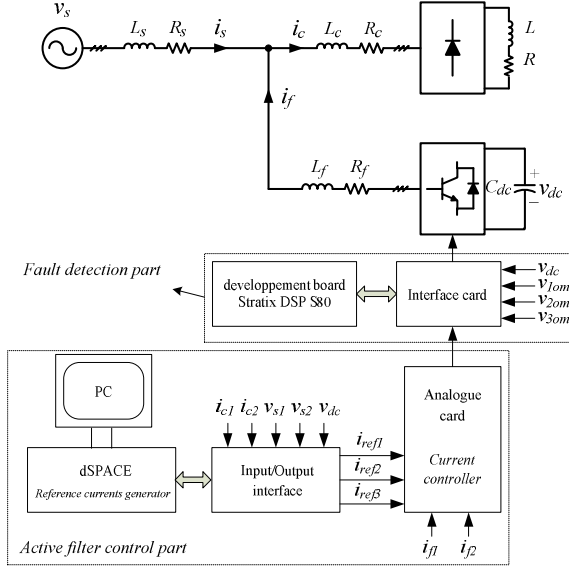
$v_s$ $L_s$ $R_s$ $i_s$ $i_c$ $L_c$ $R_c$ $L$ $R$

$i_f$

$L_f$ $R_f$ $C_{dc}$ + $v_{dc}$ −

Fault detection part

developpement board Stratix DSP S80

Interface card

$v_{dc}$ $v_{1om}$ $v_{2om}$ $v_{3om}$

PC

$i_{c1}$ $i_{c2}$ $v_{s1}$ $v_{s2}$ $v_{dc}$

dSPACE
Reference currents generator

Input/Output interface

$i_{ref1}$ $i_{ref2}$ $i_{ref3}$

Analogue card
Current controller

$i_{f1}$ $i_{f2}$

Active filter control part